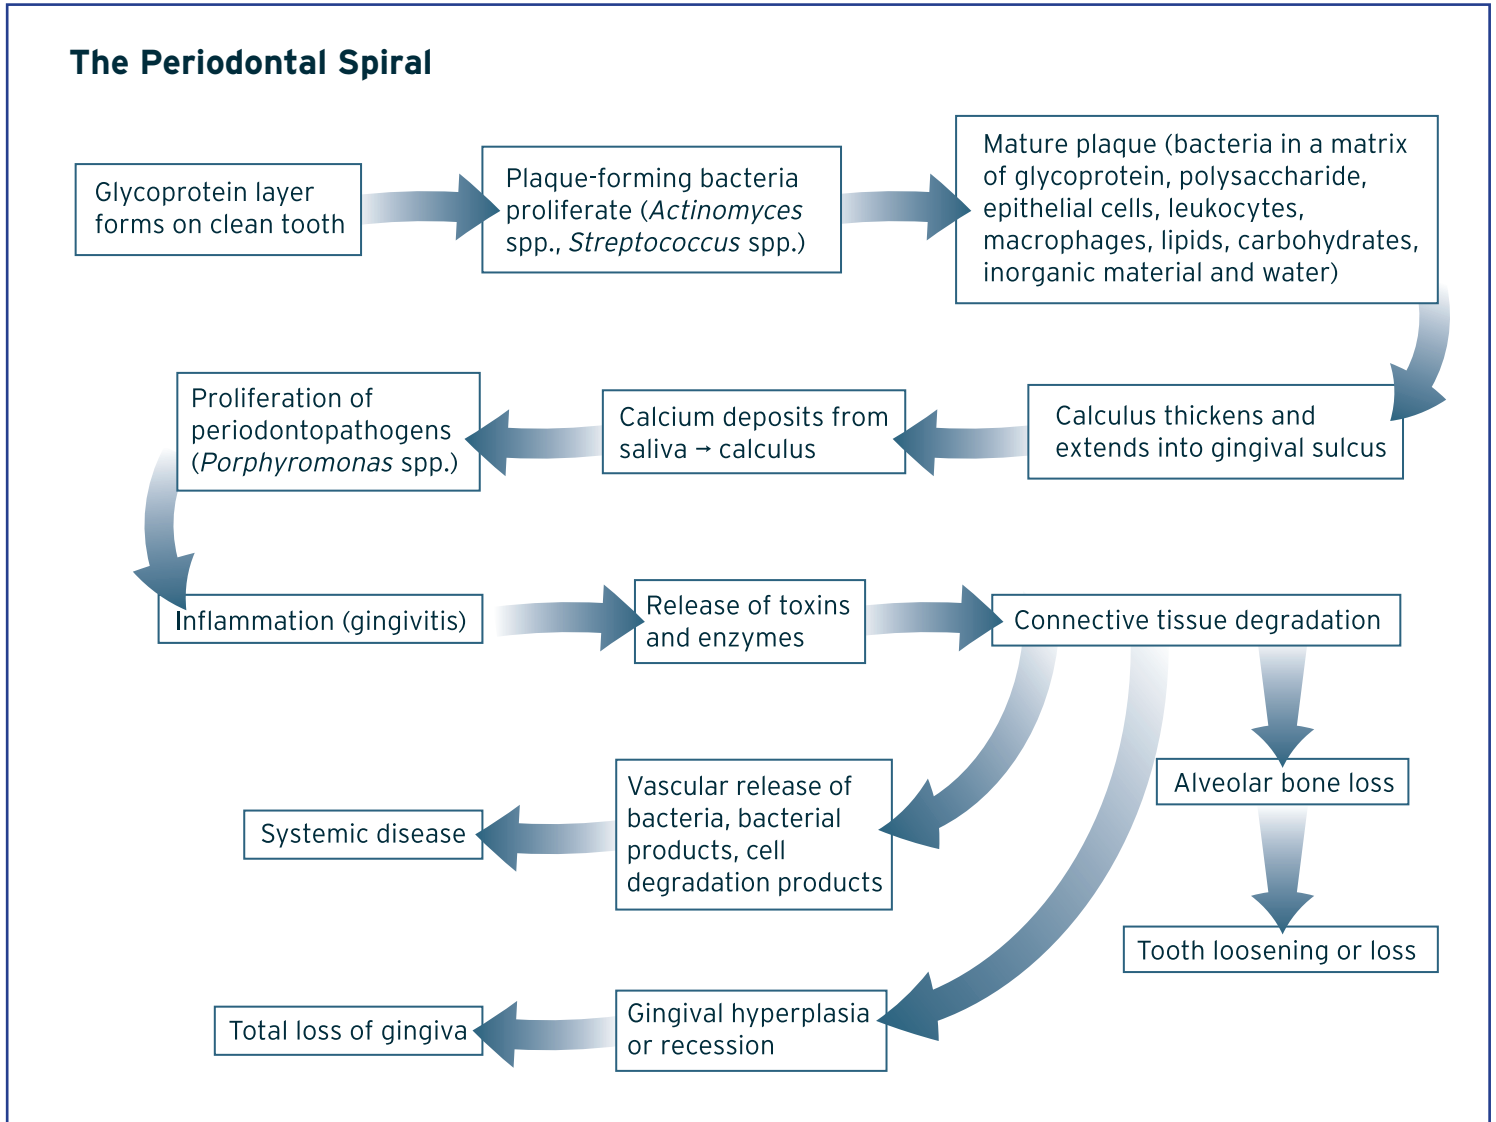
The Periodontal Spiral

Glycoprotein layer forms on clean tooth

Plaque-forming bacteria proliferate (Actinomyces spp., Streptococcus spp.)

Mature plaque (bacteria in a matrix of glycoprotein, polysaccharide, epithelial cells, leukocytes, macrophages, lipids, carbohydrates, inorganic material and water)

Calculus thickens and extends into gingival sulcus

Calcium deposits from saliva → calculus

Proliferation of periodontopathogens (Porphyromonas spp.)

Inflammation (gingivitis)

Release of toxins and enzymes

Connective tissue degradation

Alveolar bone loss

Tooth loosening or loss

Vascular release of bacteria, bacterial products, cell degradation products

Systemic disease

Gingival hyperplasia or recession

Total loss of gingiva